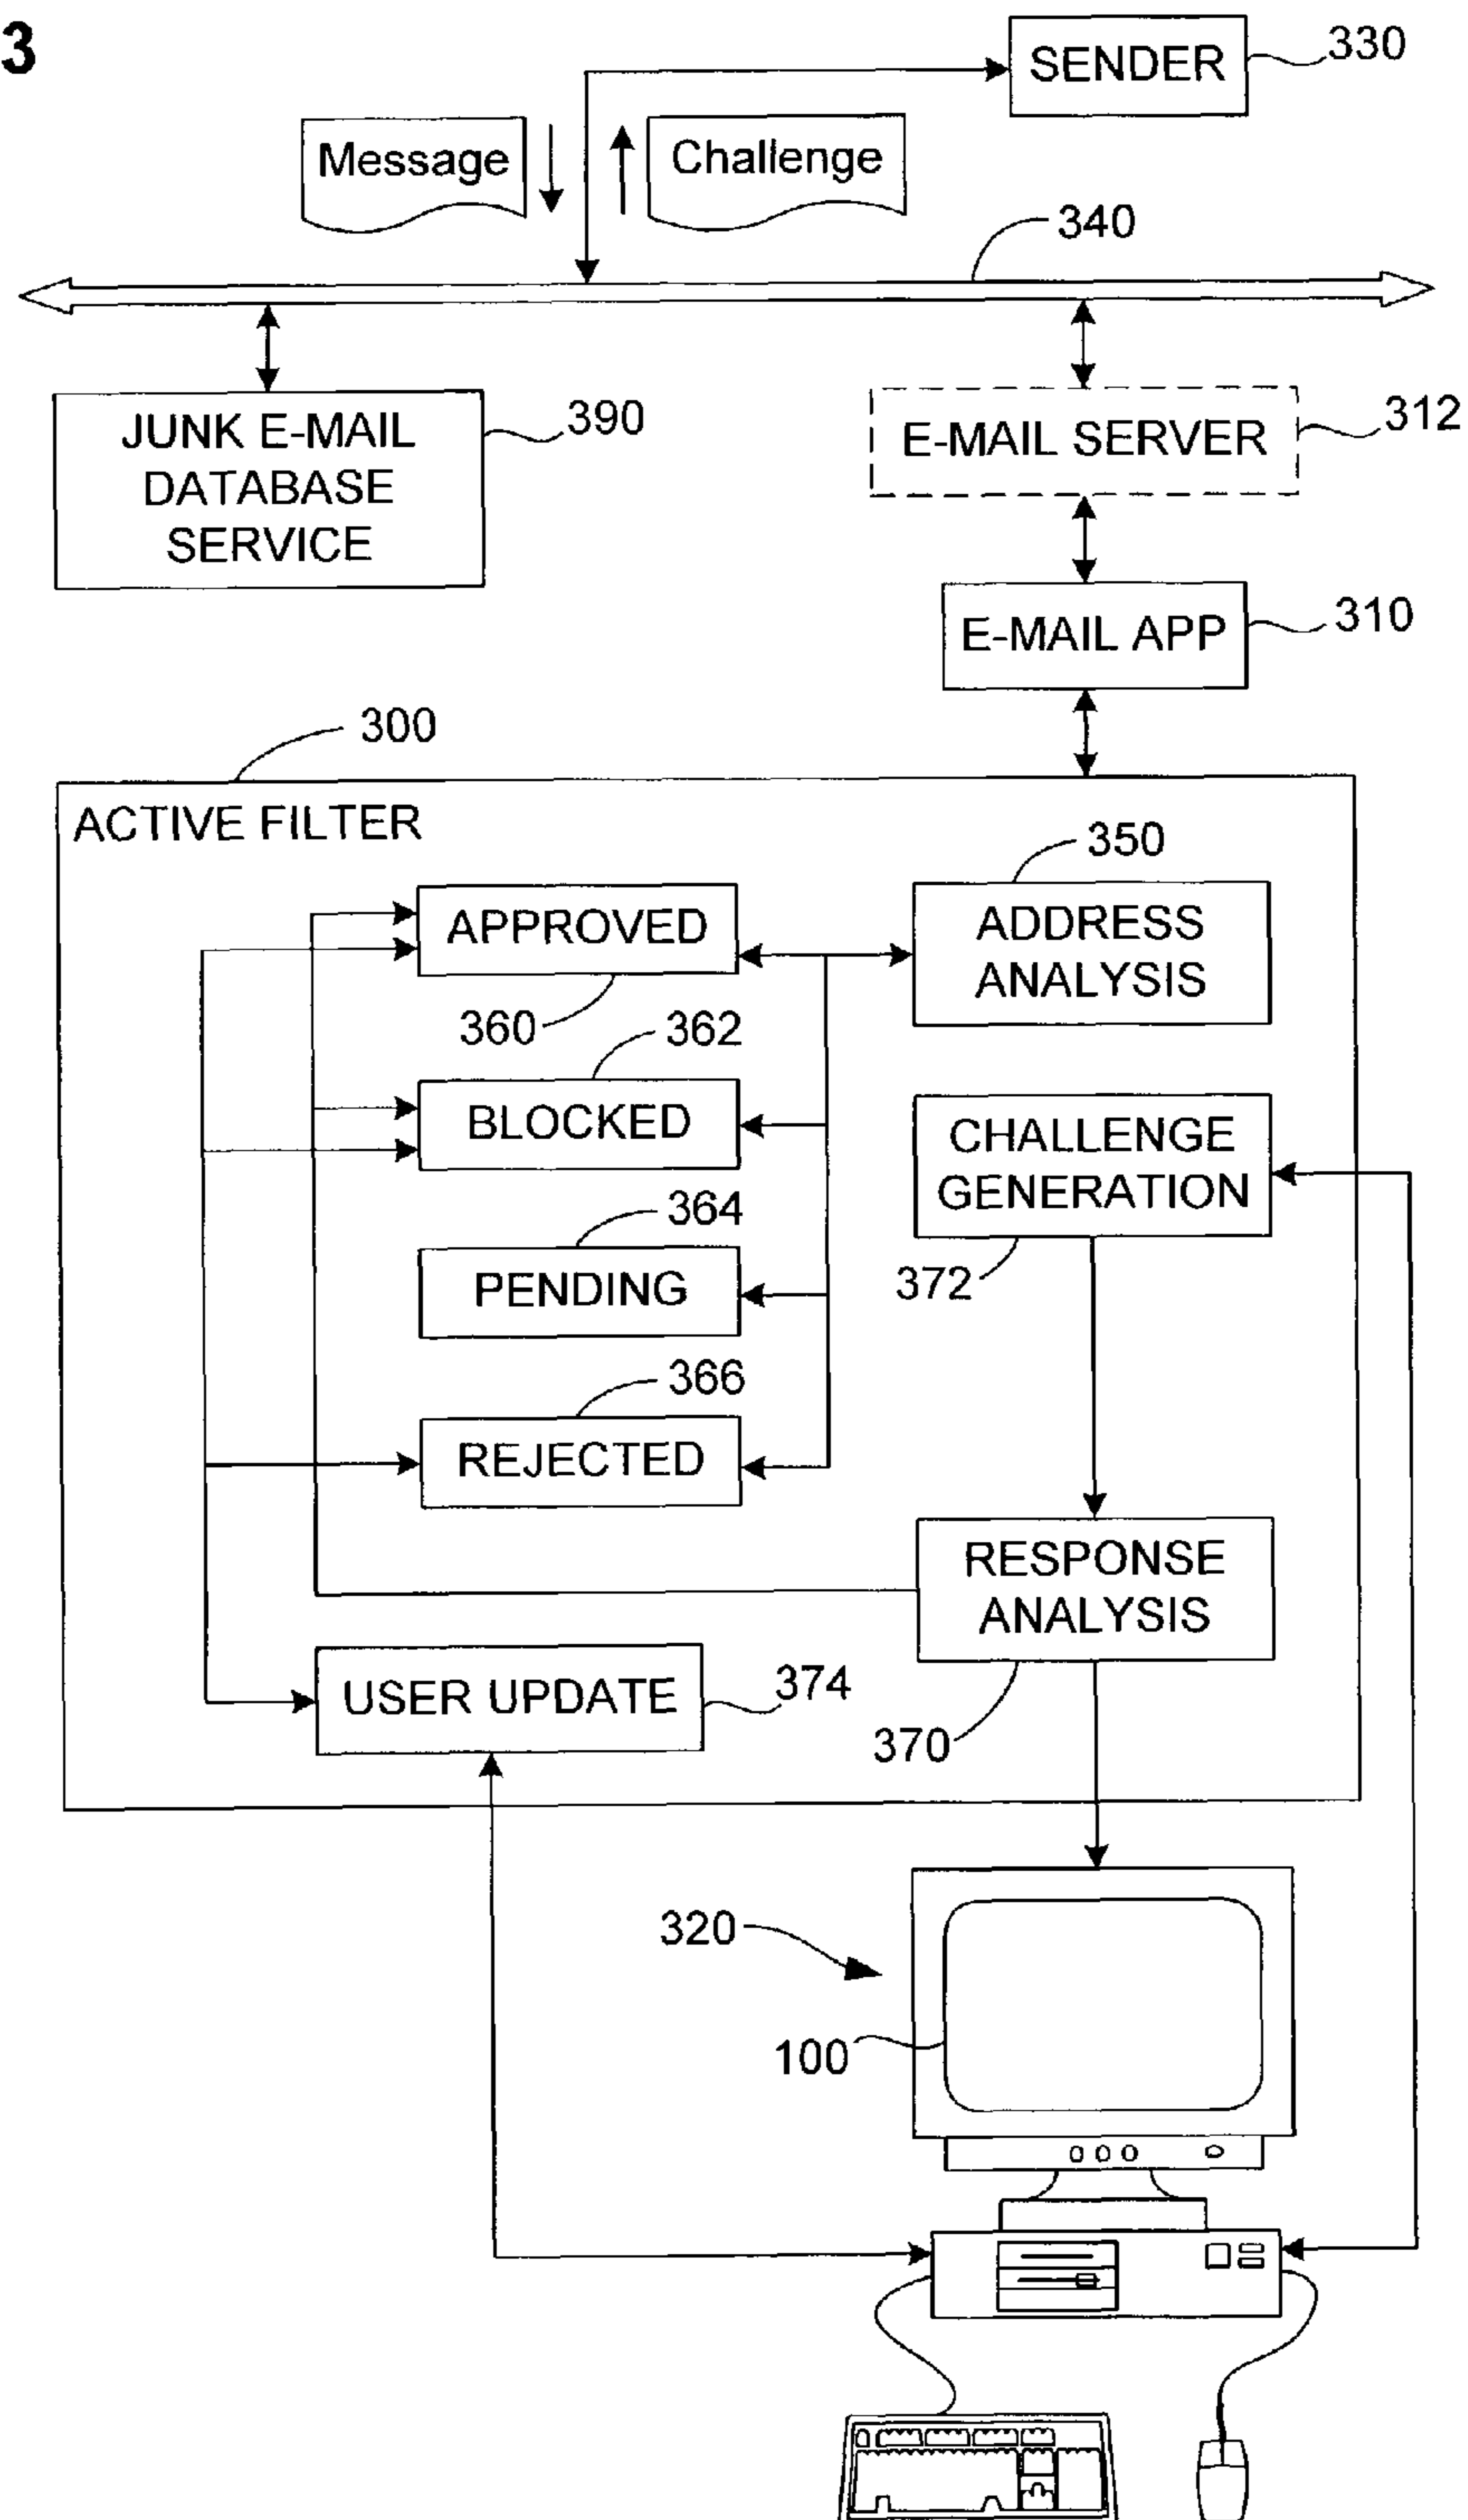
3

SENDER 330

Message

Challenge

340

JUNK E-MAIL DATABASE SERVICE 390

E-MAIL SERVER 312

E-MAIL APP 310

300

ACTIVE FILTER

350

APPROVED

ADDRESS ANALYSIS

360

362

BLOCKED

CHALLENGE GENERATION

364

372

PENDING

366

REJECTED

RESPONSE ANALYSIS

USER UPDATE 374

370

320

100